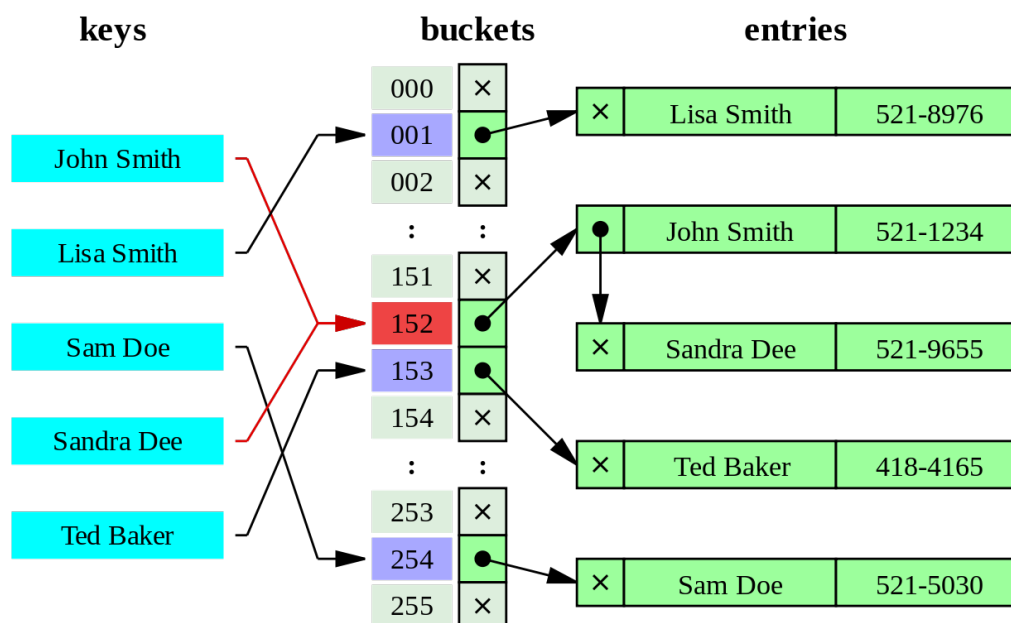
keys

John Smith

Lisa Smith

Sam Doe

Sandra Dee

Ted Baker

buckets

| 000 | × |
|---|---|
| 001 | • |
| 002 | × |
| : | : |
| 151 | × |
| 152 | • |
| 153 | • |
| 154 | × |
| : | : |
| 253 | × |
| 254 | • |
| 255 | × |

entries

| × | Lisa Smith | 521-8976 |
|---|---|---|
| • | John Smith | 521-1234 |
| × | Sandra Dee | 521-9655 |
| × | Ted Baker | 418-4165 |
| × | Sam Doe | 521-5030 |